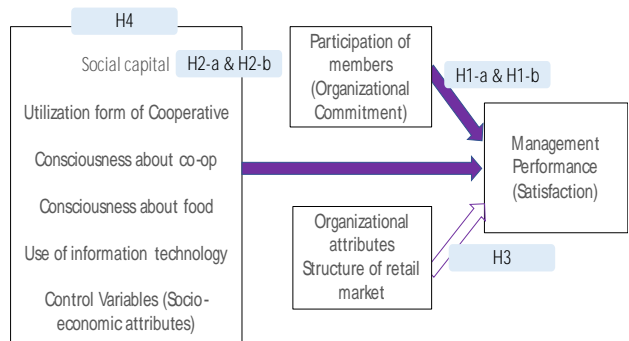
H4

Social capital

H2-a & H2-b

Utilization form of Cooperative

Consciousness about co-op

Consciousness about food

Use of information technology

Control Variables (Socio-economic attributes)

Participation of members (Organizational Commitment)

H1-a & H1-b

Management Performance (Satisfaction)

Organizational attributes Structure of retail market

H3